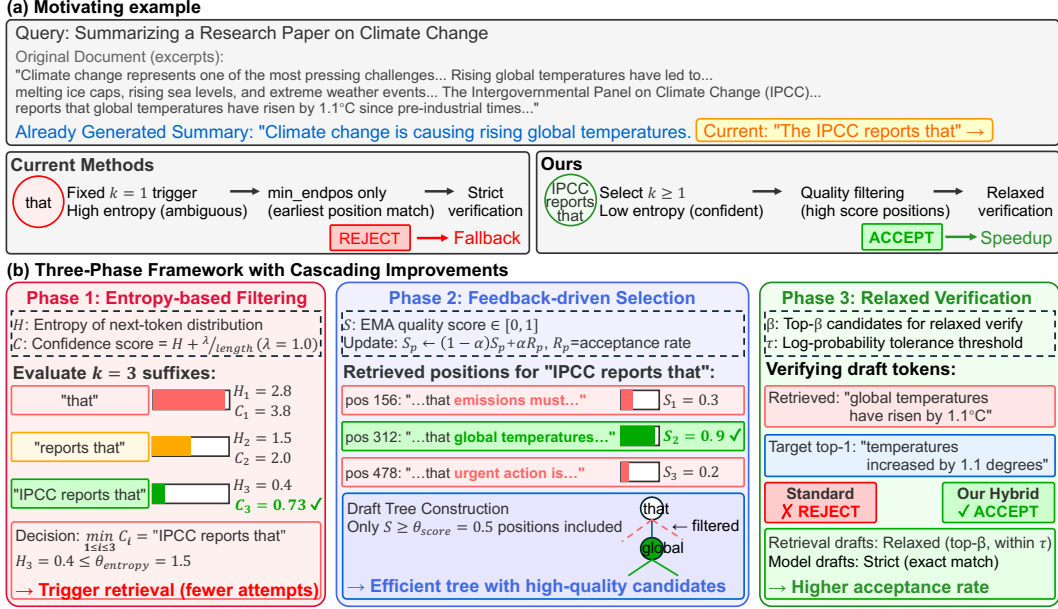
(a) Motivating example

Query: Summarizing a Research Paper on Climate Change

Original Document (excerpts):

"Climate change represents one of the most pressing challenges... Rising global temperatures have led to... melting ice caps, rising sea levels, and extreme weather events... The Intergovernmental Panel on Climate Change (IPCC)... reports that global temperatures have risen by 1.1°C since pre-industrial times..."

Already Generated Summary: "Climate change is causing rising global temperatures. Current: "The IPCC reports that" →

Current Methods

that Fixed $k=1$ trigger High entropy (ambiguous) → min_endpos only (earliest position match) → Strict verification

REJECT → Fallback

Ours

IPCC reports that Select $k \geq 1$ Low entropy (confident) → Quality filtering (high score positions) → Relaxed verification

ACCEPT → Speedup

(b) Three-Phase Framework with Cascading Improvements

Phase 1: Entropy-based Filtering

$H$: Entropy of next-token distribution
$C$: Confidence score = $H + \lambda/_{length}$ ($\lambda = 1.0$)

Evaluate $k = 3$ suffixes:

"that" $H_1 = 2.8$ $C_1 = 3.8$

"reports that" $H_2 = 1.5$ $C_2 = 2.0$

"IPCC reports that" $H_3 = 0.4$ $C_3 = 0.73$ ✓

Decision: $\min_{1\leq i\leq 3} C_i$ = "IPCC reports that"
$H_3 = 0.4 \leq \theta_{entropy} = 1.5$

→ Trigger retrieval (fewer attempts)

Phase 2: Feedback-driven Selection

$S$: EMA quality score ∈ [0, 1]
Update: $S_p \leftarrow (1-\alpha)S_p + \alpha R_p$, $R_p$=acceptance rate

Retrieved positions for "IPCC reports that":

pos 156: "...that emissions must..." $S_1 = 0.3$

pos 312: "...that global temperatures..." $S_2 = 0.9$ ✓

pos 478: "...that urgent action is..." $S_3 = 0.2$

Draft Tree Construction
Only $S \geq \theta_{score} = 0.5$ positions included

that ← filtered
global

→ Efficient tree with high-quality candidates

Phase 3: Relaxed Verification

β: Top-β candidates for relaxed verify
τ: Log-probability tolerance threshold

Verifying draft tokens:

Retrieved: "global temperatures have risen by 1.1°C"

Target top-1: "temperatures increased by 1.1 degrees"

Standard ✗ REJECT

Our Hybrid ✓ ACCEPT

Retrieval drafts: Relaxed (top-β, within τ)
Model drafts: Strict (exact match)

→ Higher acceptance rate